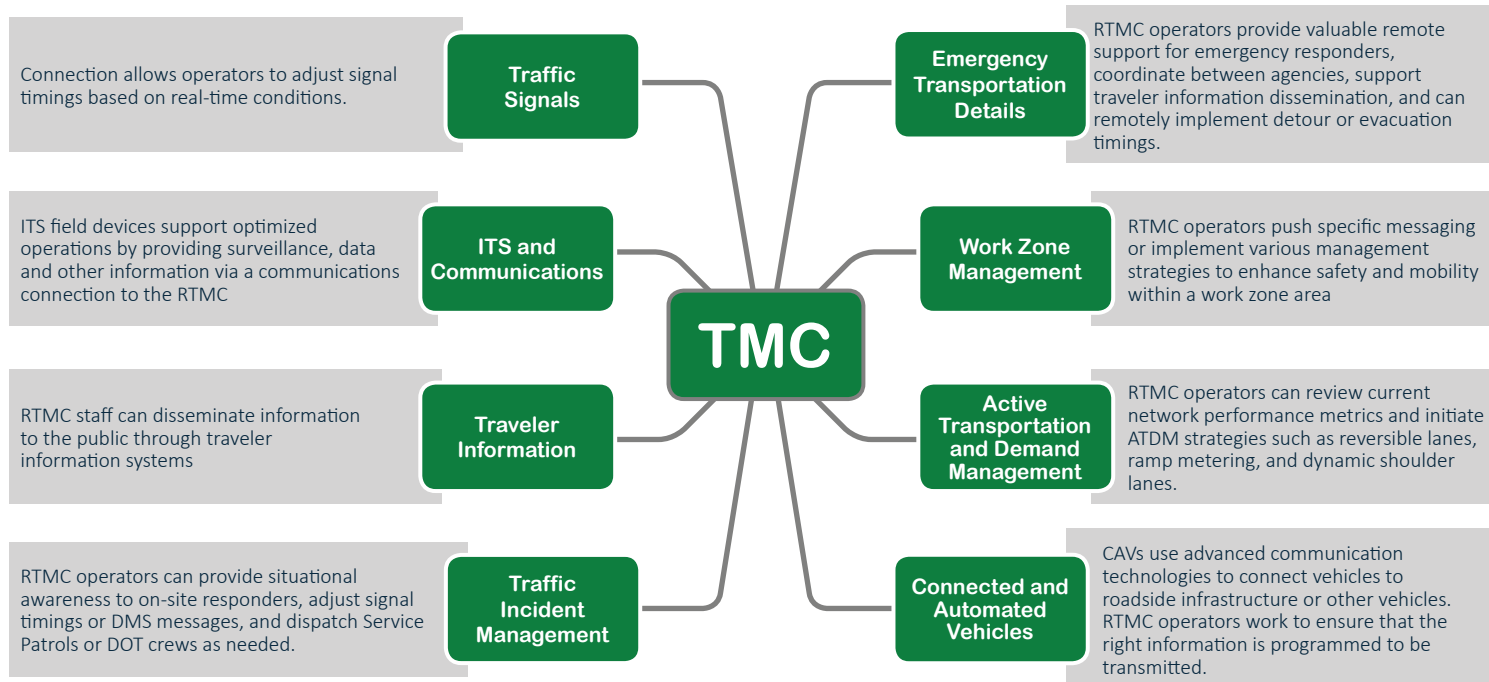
Connection allows operators to adjust signal timings based on real-time conditions.

Traffic Signals

Emergency Transportation Details

RTMC operators provide valuable remote support for emergency responders, coordinate between agencies, support traveler information dissemination, and can remotely implement detour or evacuation timings.

ITS field devices support optimized operations by providing surveillance, data and other information via a communications connection to the RTMC

ITS and Communications

Work Zone Management

RTMC operators push specific messaging or implement various management strategies to enhance safety and mobility within a work zone area

TMC

RTMC staff can disseminate information to the public through traveler information systems

Traveler Information

Active Transportation and Demand Management

RTMC operators can review current network performance metrics and initiate ATDM strategies such as reversible lanes, ramp metering, and dynamic shoulder lanes.

RTMC operators can provide situational awareness to on-site responders, adjust signal timings or DMS messages, and dispatch Service Patrols or DOT crews as needed.

Traffic Incident Management

Connected and Automated Vehicles

CAVs use advanced communication technologies to connect vehicles to roadside infrastructure or other vehicles. RTMC operators work to ensure that the right information is programmed to be transmitted.